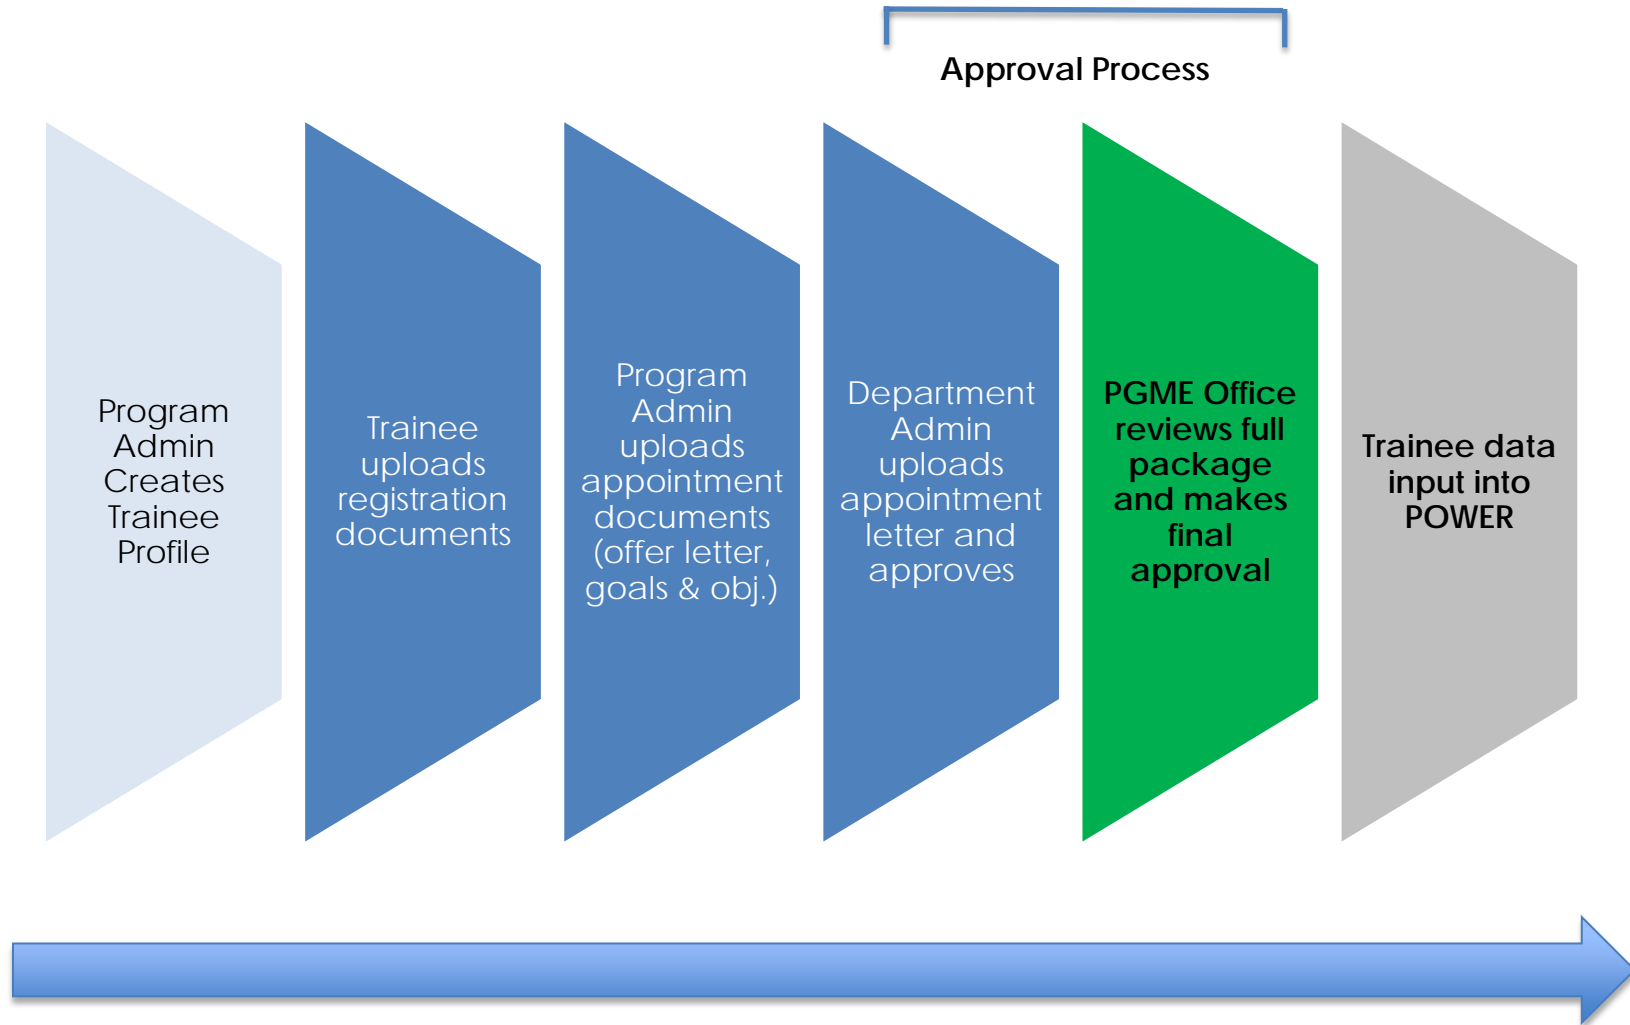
Approval Process

Program Admin Creates Trainee Profile

Trainee uploads registration documents

Program Admin uploads appointment documents (offer letter, goals & obj.)

Department Admin uploads appointment letter and approves

PGME Office reviews full package and makes final approval

Trainee data input into POWER